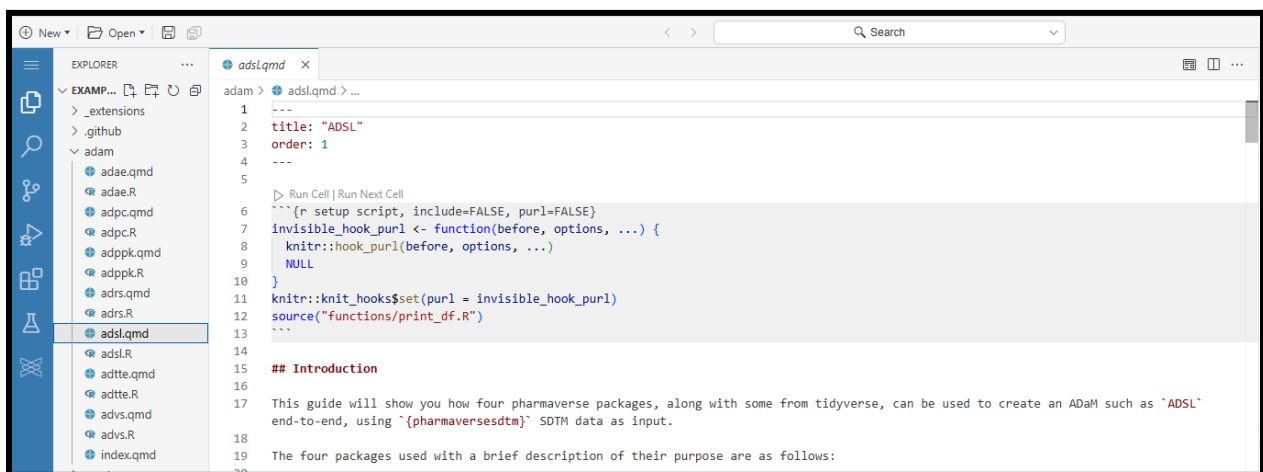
New ▾ | Open ▾

Search

EXPLORER ···

EXAMP...

> _extensions
> .github
∨ adam
adae.qmd
adae.R
adpc.qmd
adpc.R
adppk.qmd
adppk.R
adrs.qmd
adrs.R
adsl.qmd
adsl.R
adtte.qmd
adtte.R
advs.qmd
advs.R
index.qmd

adsl.qmd ×

adam > adsl.qmd > ...

1 ---
2 title: "ADSL"
3 order: 1
4 ---
5
Run Cell | Run Next Cell
6 ```{r setup script, include=FALSE, purl=FALSE}
7 invisible_hook_purl <- function(before, options, ...) {
8 knitr::hook_purl(before, options, ...)
9 NULL
10 }
11 knitr::knit_hooks$set(purl = invisible_hook_purl)
12 source("functions/print_df.R")
13 ```
14
15 ## Introduction
16
17 This guide will show you how four pharmaverse packages, along with some from tidyverse, can be used to create an ADaM such as `ADSL` end-to-end, using `{pharmaversesdtm}` SDTM data as input.
18
19 The four packages used with a brief description of their purpose are as follows: